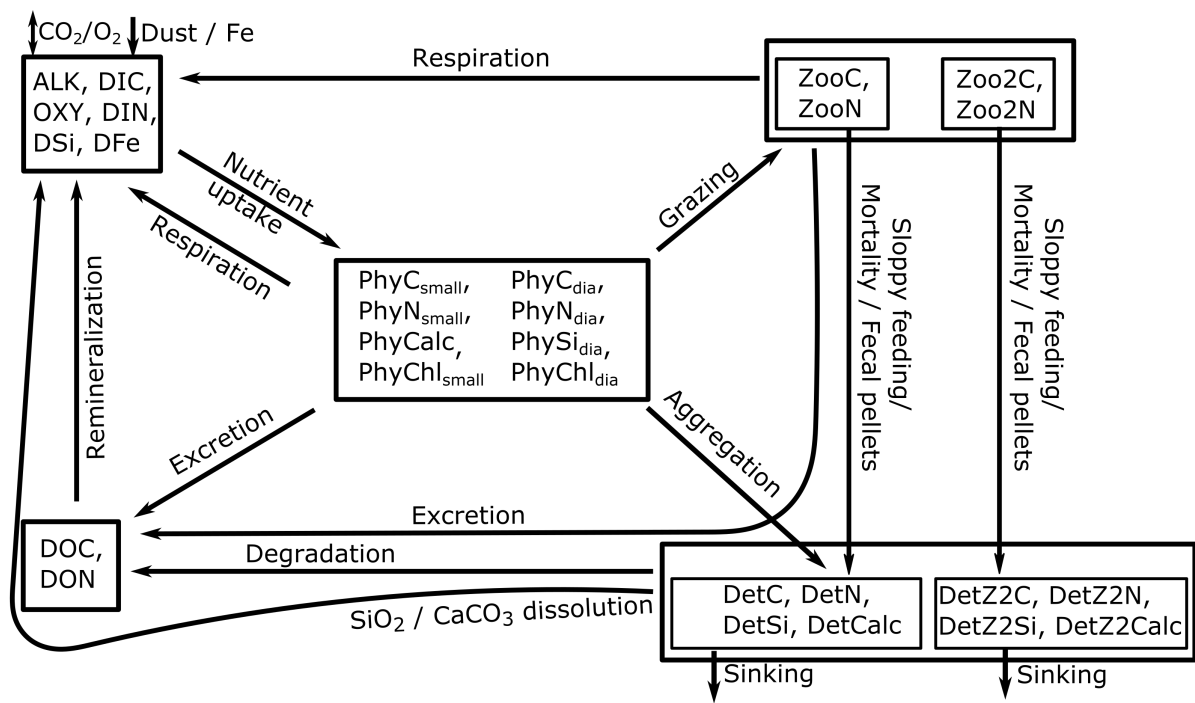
$CO_2/O_2$ Dust / Fe

ALK, DIC, OXY, DIN, DSi, DFe

Respiration

ZooC, ZooN

Zoo2C, Zoo2N

Nutrient uptake

Respiration

Grazing

Remineralization

PhyC$_{small}$, PhyN$_{small}$, PhyCalc, PhyChl$_{small}$

PhyC$_{dia}$, PhyN$_{dia}$, PhySi$_{dia}$, PhyChl$_{dia}$

Sloppy feeding/ Mortality / Fecal pellets

Sloppy feeding/ Mortality / Fecal pellets

Excretion

Aggregation

DOC, DON

Excretion

Degradation

$SiO_2$ / $CaCO_3$ dissolution

DetC, DetN, DetSi, DetCalc

DetZ2C, DetZ2N, DetZ2Si, DetZ2Calc

Sinking

Sinking